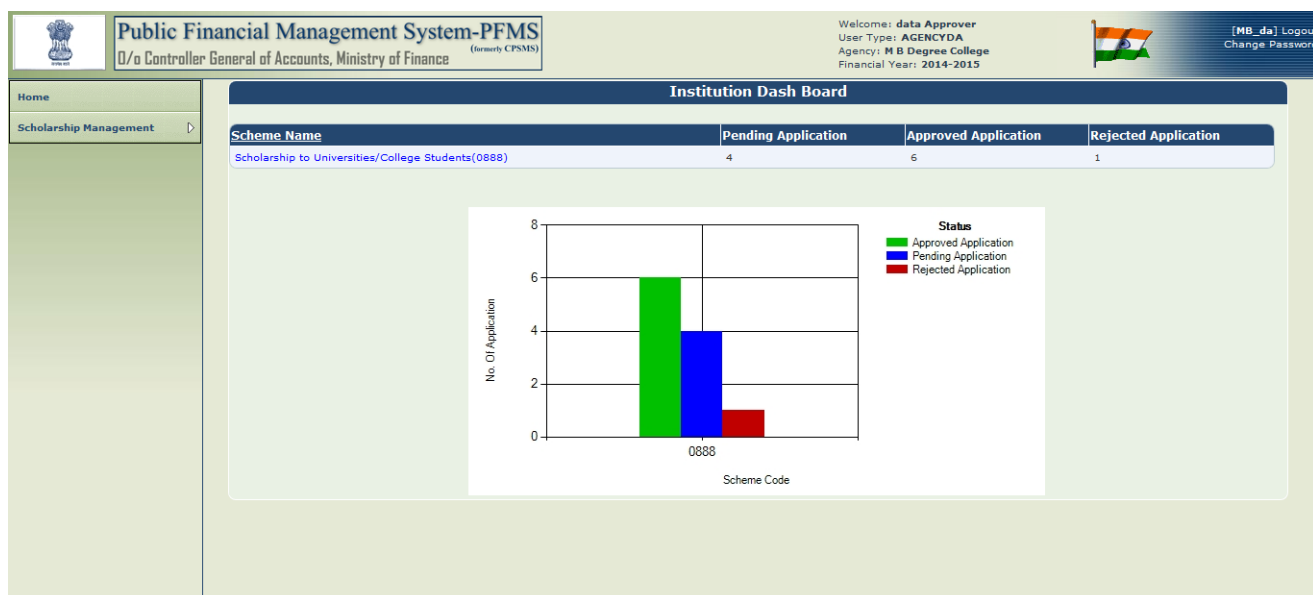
Public Financial Management System-PFMS
(formerly CPSMS)
O/o Controller General of Accounts, Ministry of Finance

Welcome: data Approver
User Type: AGENCYDA
Agency: M B Degree College
Financial Year: 2014-2015

[MB_da] Logou
Change Passwor

Home
Scholarship Management

Institution Dash Board

| Scheme Name | Pending Application | Approved Application | Rejected Application |
|---|---|---|---|
| Scholarship to Universities/College Students(0888) | 4 | 6 | 1 |

Status
Approved Application
Pending Application
Rejected Application

8
6
4
2
0
No. Of Application
0888
Scheme Code